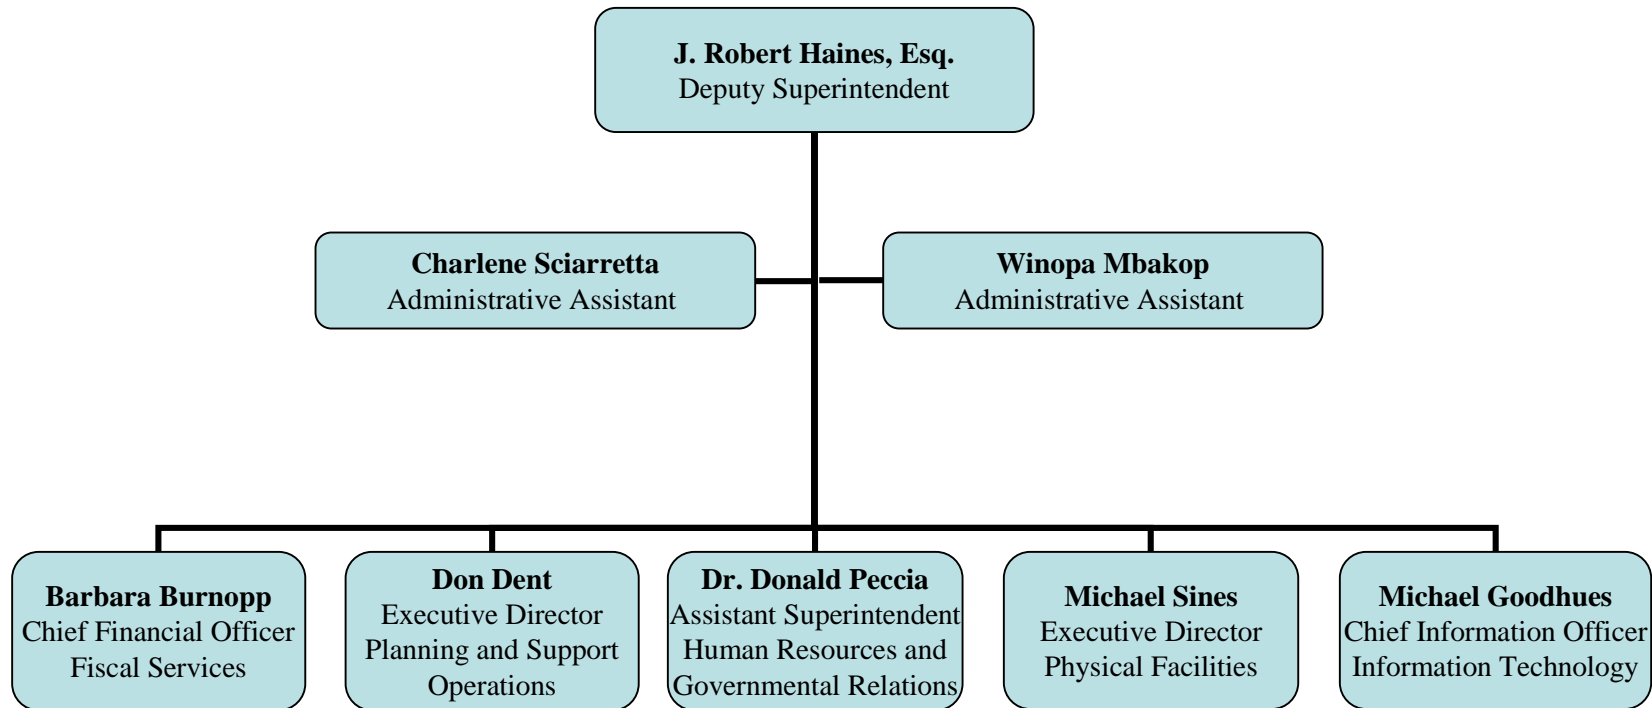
J. Robert Haines, Esq.
Deputy Superintendent

Charlene Sciarretta
Administrative Assistant

Winopa Mbakop
Administrative Assistant

Barbara Burnopp
Chief Financial Officer
Fiscal Services

Don Dent
Executive Director
Planning and Support Operations

Dr. Donald Peccia
Assistant Superintendent
Human Resources and Governmental Relations

Michael Sines
Executive Director
Physical Facilities

Michael Goodhues
Chief Information Officer
Information Technology